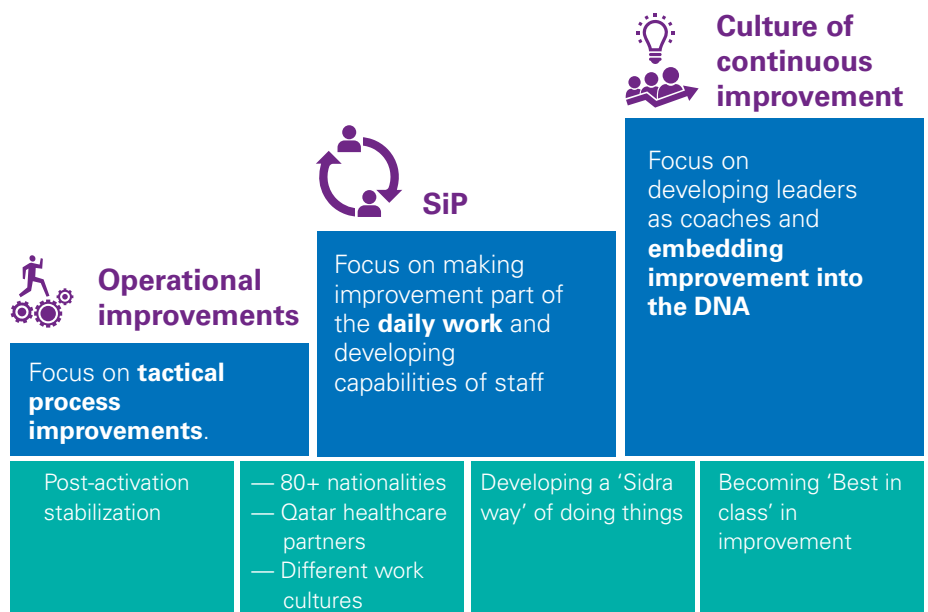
Culture of continuous improvement

Focus on developing leaders as coaches and **embedding improvement into the DNA**

SiP

Focus on making improvement part of the **daily work** and developing capabilities of staff

Operational improvements

Focus on **tactical process improvements**.

Post-activation stabilization

— 80+ nationalities
— Qatar healthcare partners
— Different work cultures

Developing a 'Sidra way' of doing things

Becoming 'Best in class' in improvement